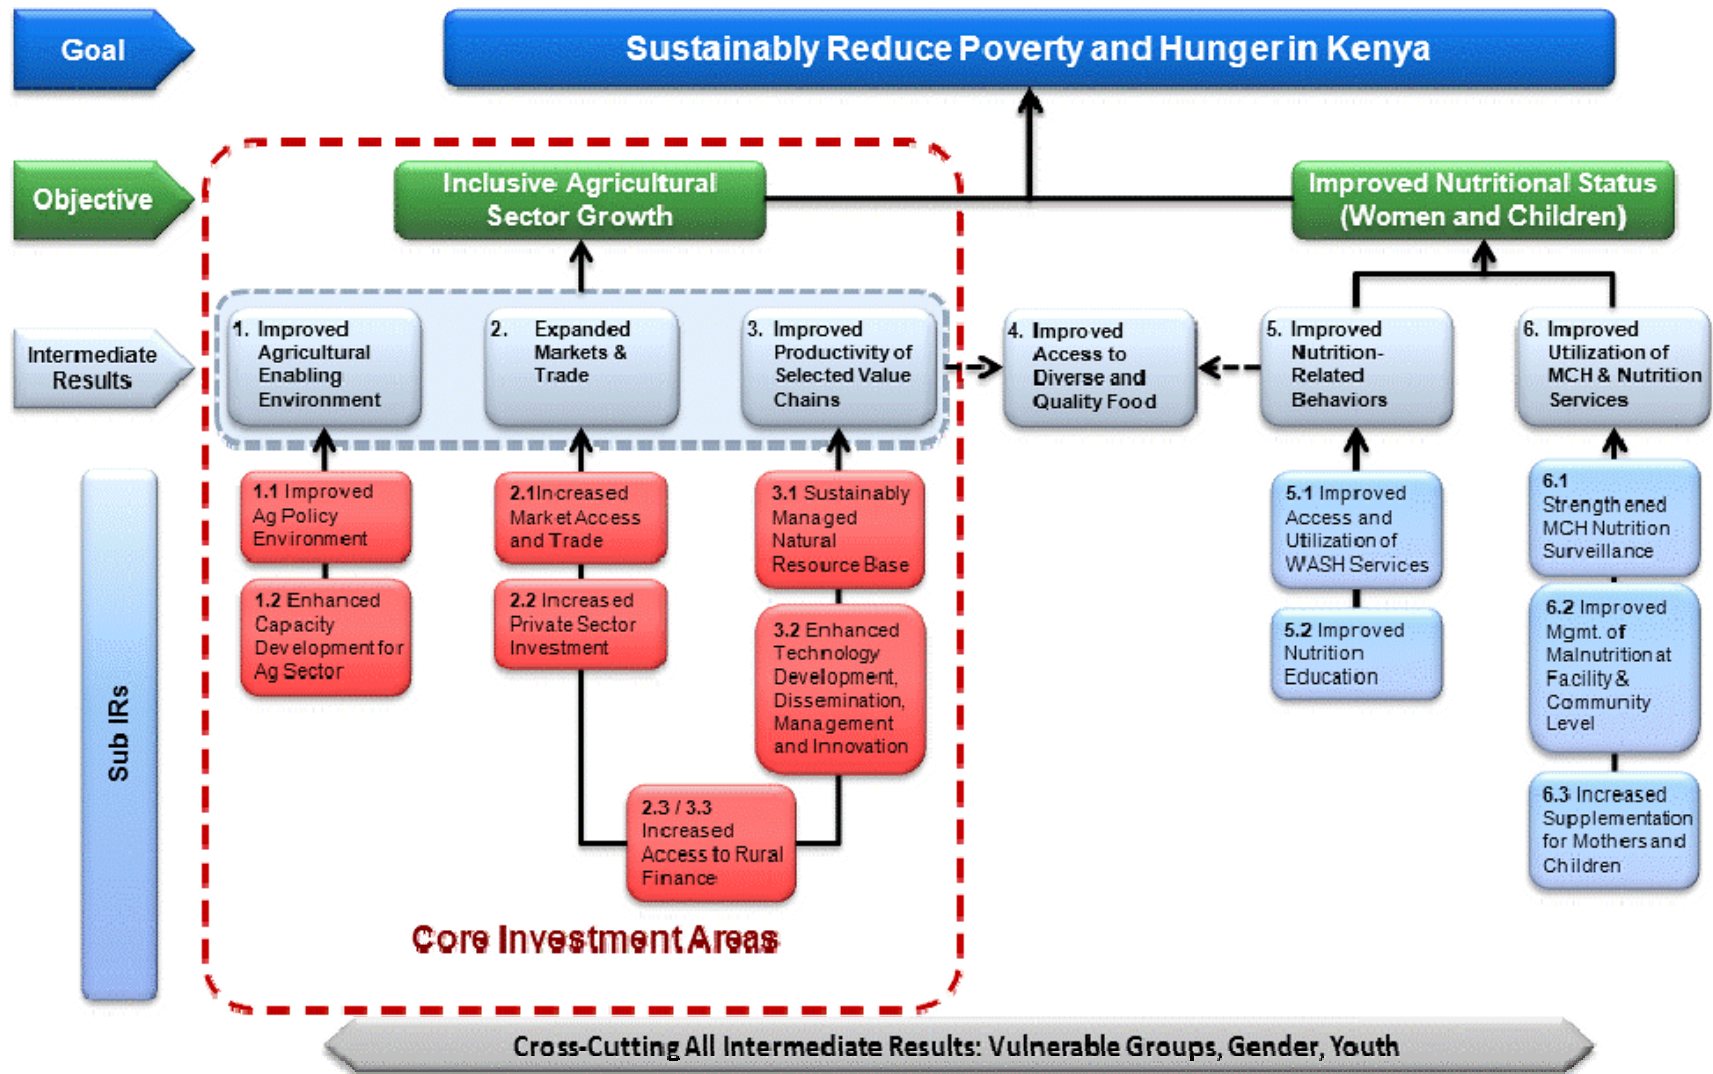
Goal

Sustainably Reduce Poverty and Hunger in Kenya

Objective

Inclusive Agricultural Sector Growth

Improved Nutritional Status (Women and Children)

Intermediate Results

1. Improved Agricultural Enabling Environment

2. Expanded Markets & Trade

3. Improved Productivity of Selected Value Chains

4. Improved Access to Diverse and Quality Food

5. Improved Nutrition-Related Behaviors

6. Improved Utilization of MCH & Nutrition Services

Sub IRs

1.1 Improved Ag Policy Environment

1.2 Enhanced Capacity Development for Ag Sector

2.1 Increased Market Access and Trade

2.2 Increased Private Sector Investment

3.1 Sustainably Managed Natural Resource Base

3.2 Enhanced Technology Development, Dissemination, Management and Innovation

2.3 / 3.3 Increased Access to Rural Finance

5.1 Improved Access and Utilization of WASH Services

5.2 Improved Nutrition Education

6.1 Strengthened MCH Nutrition Surveillance

6.2 Improved Mgmt. of Malnutrition at Facility & Community Level

6.3 Increased Supplementation for Mothers and Children

Core Investment Areas

Cross-Cutting All Intermediate Results: Vulnerable Groups, Gender, Youth